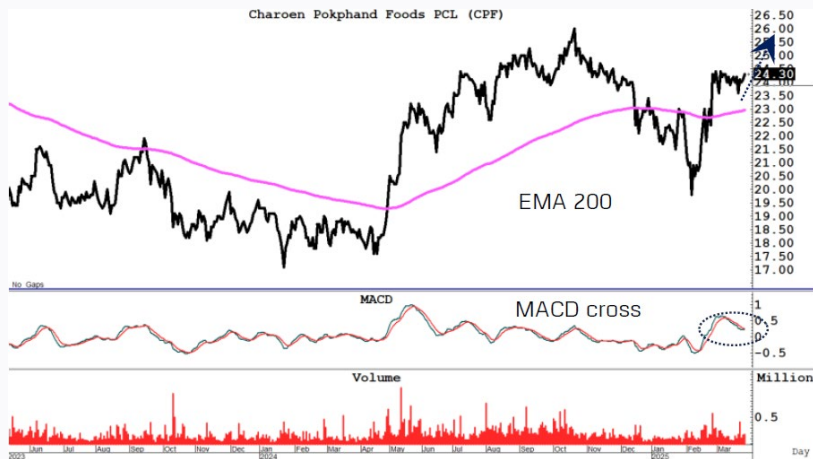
Charoen Pokphand Foods PCL (CPF)

26.50
26.00
25.50
25.00
24.50
24.30
23.50
23.00
22.50
22.00
21.50
21.00
20.50
20.00
19.50
19.00
18.50
18.00
17.50
17.00

EMA 200

No Gaps

MACD

MACD cross

1
0.5
0
-0.5

Volume

Million

0.5

Jun Jul Aug Sep Oct Nov Dec Jan Feb Mar Apr May Jun Jul Aug Sep Oct Nov Dec Jan Feb Mar

2023 2024 2025

Day